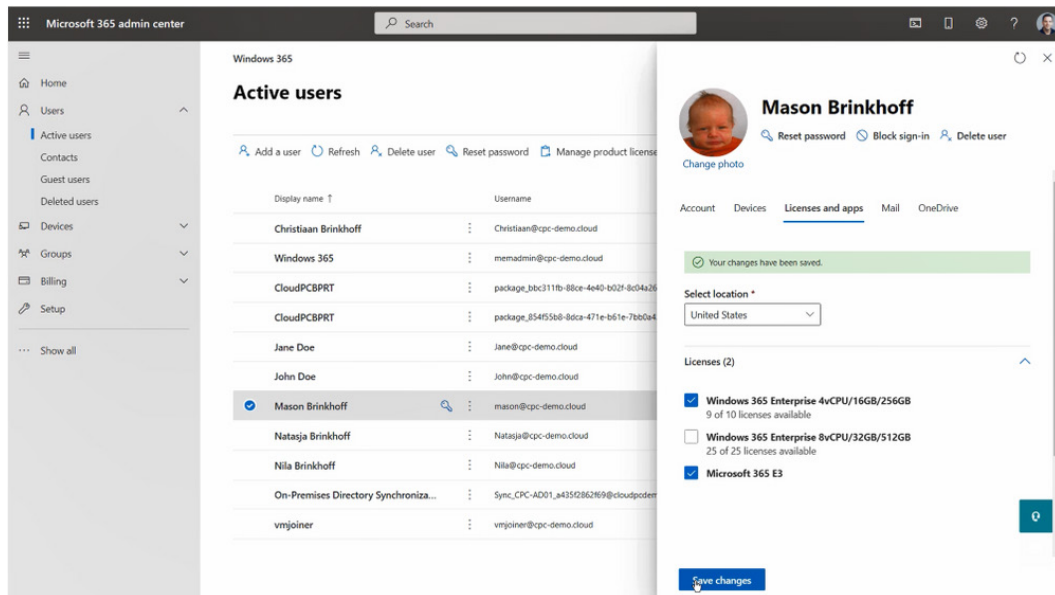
Microsoft 365 admin center

Search

Home
Users
Active users
Contacts
Guest users
Deleted users
Devices
Groups
Billing
Setup
Show all

Windows 365

Active users

Add a user Refresh Delete user Reset password Manage product license

| Display name ↑ | Username |
|---|---|
| Christiaan Brinkhoff | Christiaan@cpc-demo.cloud |
| Windows 365 | memadmin@cpc-demo.cloud |
| CloudPCBPRT | package_bbc311fb-88ce-4e40-b02f-8c04a26 |
| CloudPCBPRT | package_854f55b8-8dca-471e-b61e-7bb0a4 |
| Jane Doe | Jane@cpc-demo.cloud |
| John Doe | John@cpc-demo.cloud |
| Mason Brinkhoff | mason@cpc-demo.cloud |
| Natasja Brinkhoff | Natasja@cpc-demo.cloud |
| Nila Brinkhoff | Nila@cpc-demo.cloud |
| On-Premises Directory Synchroniza... | Sync_CPC-AD01_a435f2862f69@cloudpcdem |
| vmjoiner | vmjoiner@cpc-demo.cloud |

Mason Brinkhoff
Reset password Block sign-in Delete user
Change photo

Account Devices Licenses and apps Mail OneDrive

Your changes have been saved.

Select location *
United States

Licenses (2)

Windows 365 Enterprise 4vCPU/16GB/256GB
9 of 10 licenses available

Windows 365 Enterprise 8vCPU/32GB/512GB
25 of 25 licenses available

Microsoft 365 E3

Save changes